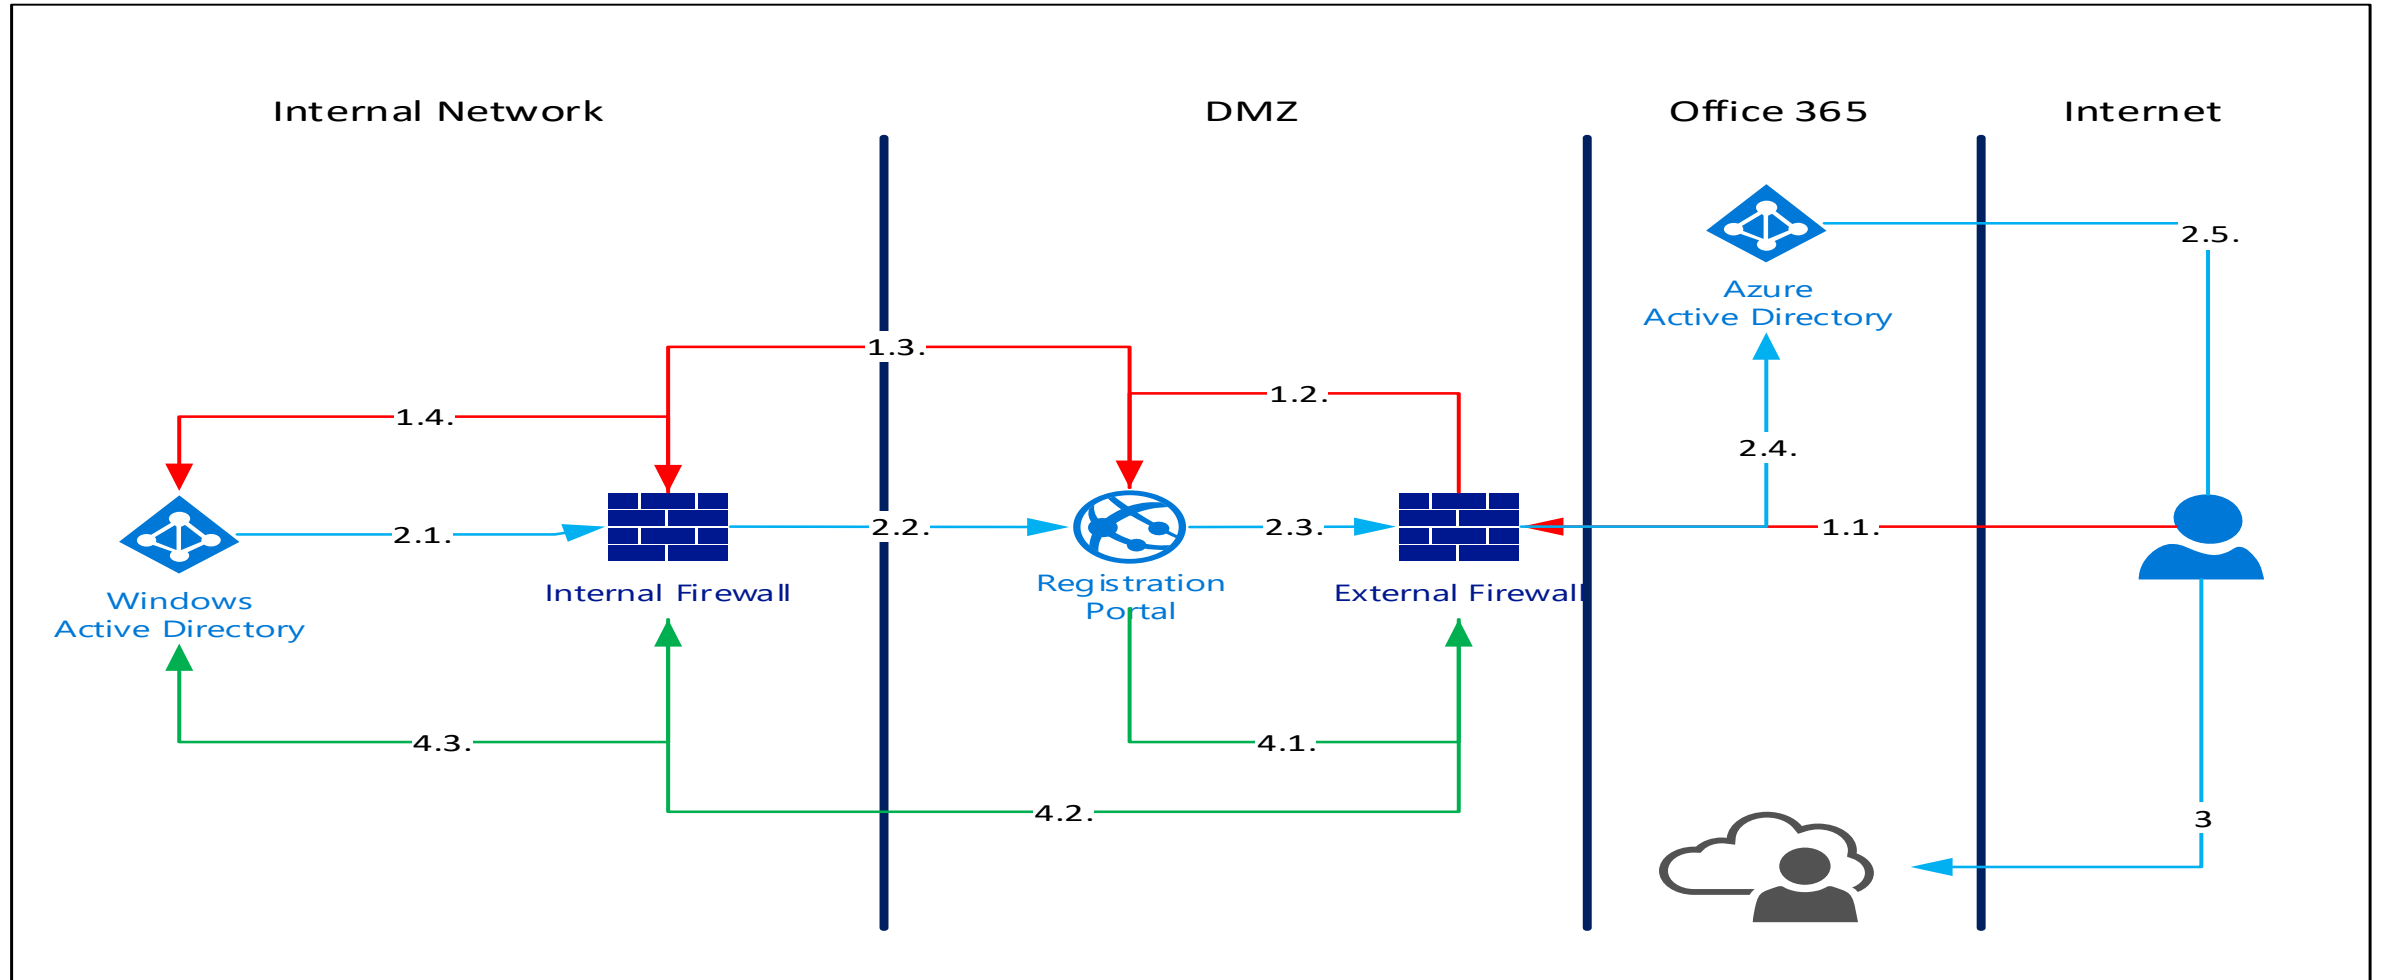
Internal Network

DMZ

Office 365

Internet

2.5.

Azure Active Directory

1.3.

1.2.

1.4.

2.4.

2.1.

2.2.

2.3.

1.1.

Windows Active Directory

Internal Firewall

Registration Portal

External Firewall

4.3.

4.1.

4.2.

3